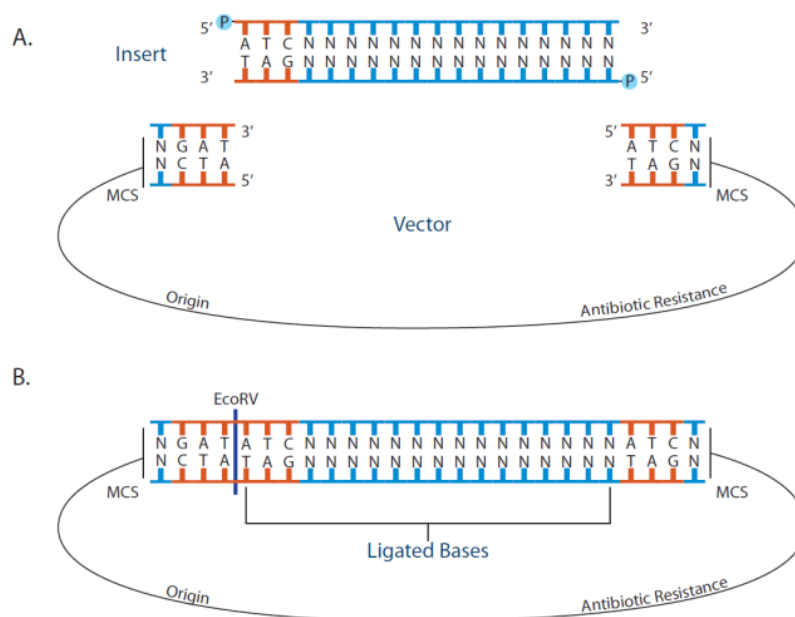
A.

Insert

5′ P
A T C N N N N N N N N N N N N N N N
T A G N N N N N N N N N N N N N N N
3′

3′
P 5′

N G A T
N C T A
3′
5′

A T C N
T A G N
5′
3′

MCS

MCS

Vector

Origin

Antibiotic Resistance

B.

EcoRV

N G A T A T C N N N N N N N N N N N N N N N A T C N
N C T A T A G N N N N N N N N N N N N N N N T A G N

MCS

MCS

Ligated Bases

Origin

Antibiotic Resistance